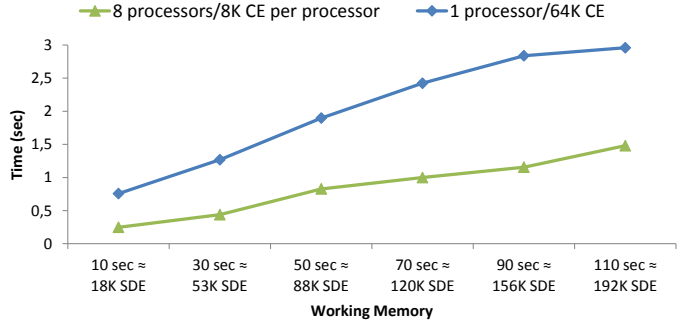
8 processors/8K CE per processor
1 processor/64K CE

Time (sec)

3
2,5
2
1,5
1
0,5
0

10 sec ≈ 18K SDE
30 sec ≈ 53K SDE
50 sec ≈ 88K SDE
70 sec ≈ 120K SDE
90 sec ≈ 156K SDE
110 sec ≈ 192K SDE

Working Memory